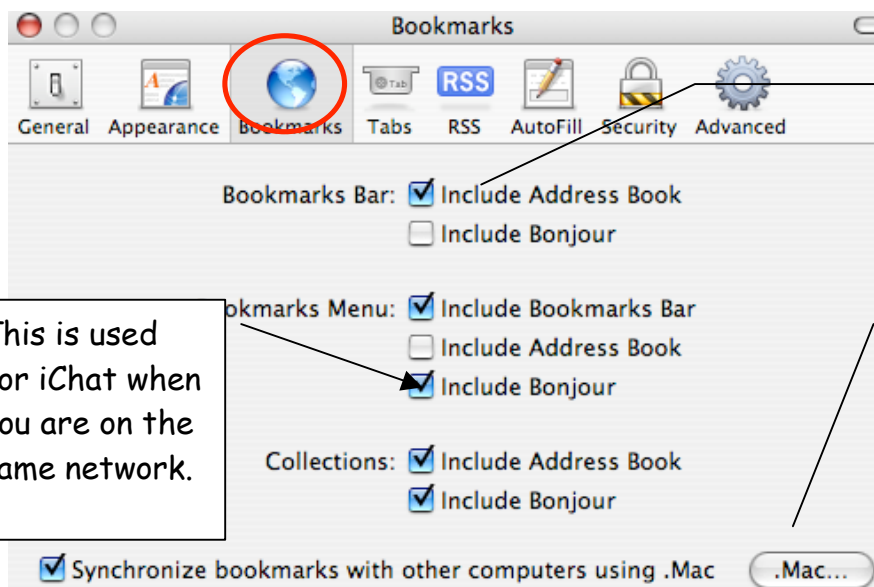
Bookmarks

General Appearance Bookmarks Tabs RSS AutoFill Security Advanced

Tab

RSS

Bookmarks Bar: Include Address Book

Include Bonjour

okmarks Menu: Include Bookmarks Bar

Include Address Book

Include Bonjour

Collections: Include Address Book

Include Bonjour

his is used or iChat when ou are on the ame network.

Synchronize bookmarks with other computers using .Mac

.Mac...